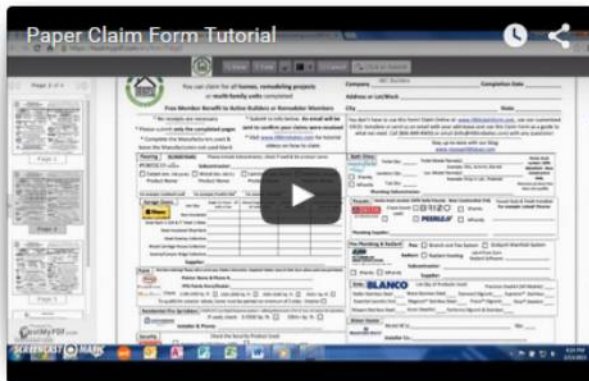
Paper Claim Form Tutorial

Page 1 of 1

You can claim for all homes, remodeling projects or multi-family units completed

Free Member Benefit to Active Builders or Remodeler Members

Company

Completion Date

Address or Lot/Block

City

State

Page 1

Page 2

Page 3

Flooring

Garage Doors

Paint

Residential Fire Sprinklers

Security

Bath Vents

Faucets

Fire Plumbing & Radiant

Sinks BLANCO

Shower Doors

BRIZO

PEERLESS

Weather

BLANCO

ScreenCast-O-Matic